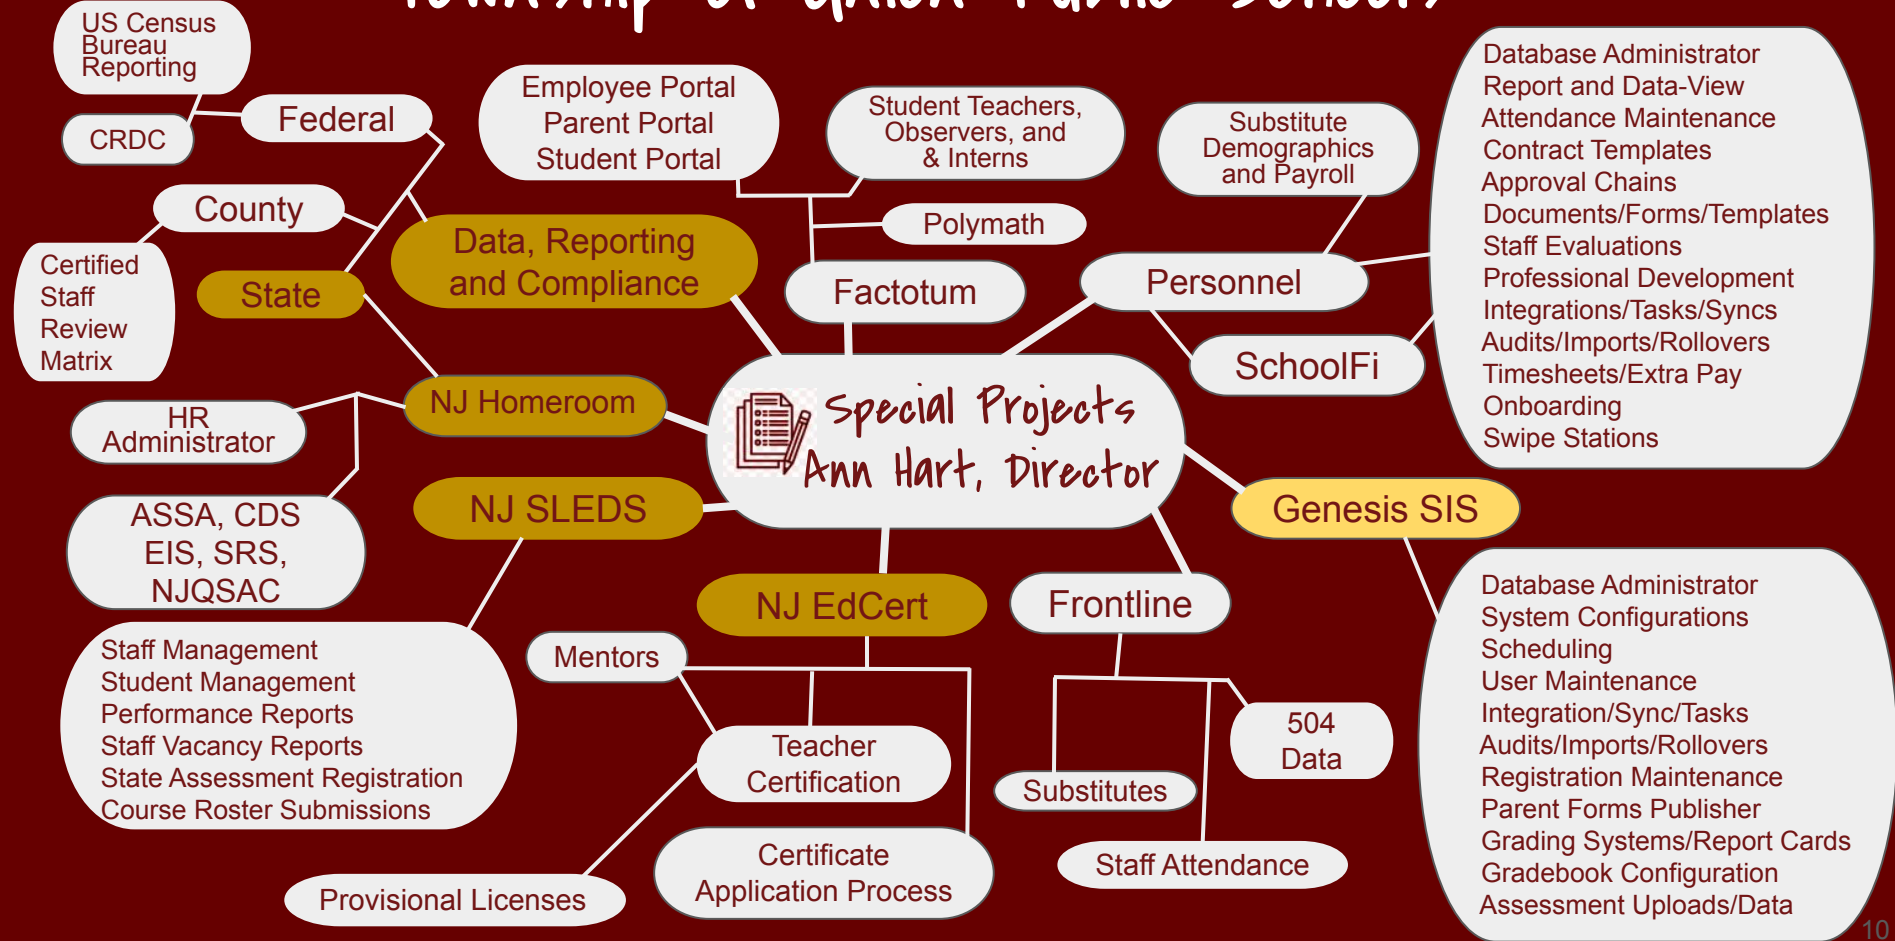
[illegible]

US Census Bureau Reporting

CRDC

Federal

County

Certified Staff Review Matrix

State

Data, Reporting and Compliance

Employee Portal
Parent Portal
Student Portal

Student Teachers, Observers, and & Interns

Polymath

Factotum

Substitute Demographics and Payroll

Personnel

SchoolFi

Database Administrator
Report and Data-View
Attendance Maintenance
Contract Templates
Approval Chains
Documents/Forms/Templates
Staff Evaluations
Professional Development
Integrations/Tasks/Syncs
Audits/Imports/Rollovers
Timesheets/Extra Pay
Onboarding
Swipe Stations

HR Administrator

NJ Homeroom

Special Projects
Ann Hart, Director

ASSA, CDS EIS, SRS, NJQSAC

NJ SLEDS

Genesis SIS

Staff Management
Student Management
Performance Reports
Staff Vacancy Reports
State Assessment Registration
Course Roster Submissions

NJ EdCert

Frontline

Mentors

Teacher Certification

504 Data

Substitutes

Database Administrator
System Configurations
Scheduling
User Maintenance
Integration/Sync/Tasks
Audits/Imports/Rollovers
Registration Maintenance
Parent Forms Publisher
Grading Systems/Report Cards
Gradebook Configuration
Assessment Uploads/Data

Certificate Application Process

Staff Attendance

Provisional Licenses

10